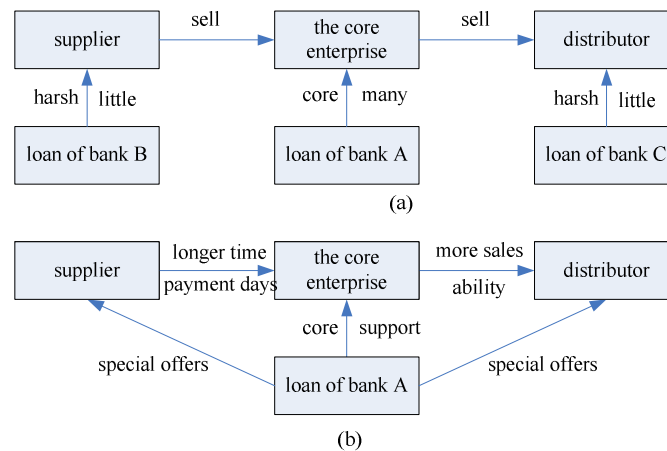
supplier

sell

the core enterprise

sell

distributor

harsh

little

core

many

harsh

little

loan of bank B

loan of bank A

loan of bank C

(a)

supplier

longer time

payment days

the core enterprise

more sales

ability

distributor

core

support

special offers

loan of bank A

special offers

(b)